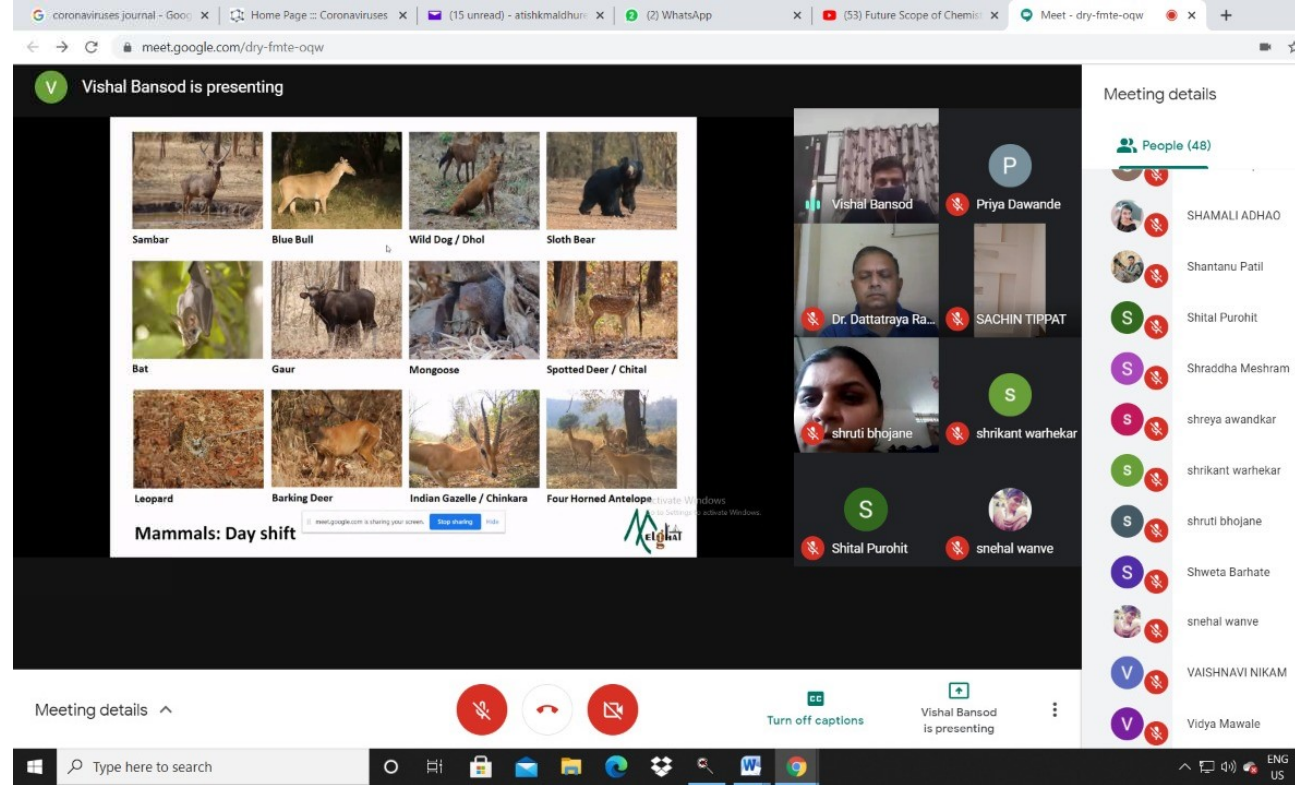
coronaviruses journal - Goog ×
Home Page ::: Coronaviruses ×
(15 unread) - atishkmaldhure ×
(2) WhatsApp ×
(53) Future Scope of Chemis ×
Meet - dry-fmte-oqw ×
+

meet.google.com/dry-fmte-oqw

V Vishal Bansod is presenting

Sambar
Blue Bull
Wild Dog / Dhol
Sloth Bear
Bat
Gaur
Mongoose
Spotted Deer / Chital
Leopard
Barking Deer
Indian Gazelle / Chinkara
Four Horned Antelope

Mammals: Day shift

meet.google.com is sharing your screen. Stop sharing Hide

Activate Windows
Go to Settings to activate Windows.

Melghat

Vishal Bansod
P
Priya Dawande
Dr. Dattatraya Ra...
SACHIN TIPPAT
shruti bhojane
S
shrikant warhekar
S
Shital Purohit
snehal wanve

Meeting details

People (48)

SHAMALI ADHAO
Shantanu Patil
S Shital Purohit
S Shraddha Meshram
S shreya awandkar
S shrikant warhekar
S shruti bhojane
S Shweta Barhate
snehal wanve
V VAISHNAVI NIKAM
V Vidya Mawale

Meeting details ^

CC
Turn off captions

Vishal Bansod
is presenting

Type here to search

ENG
US